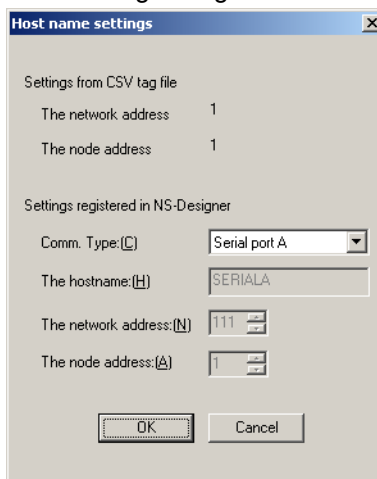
Host name settings

Settings from CSV tag file

The network address 1

The node address 1

Settings registered in NS-Designer

Comm. Type:(C) Serial port A

The hostname:(H) SERIALA

The network address:(N) 111

The node address:(A) 1

OK Cancel